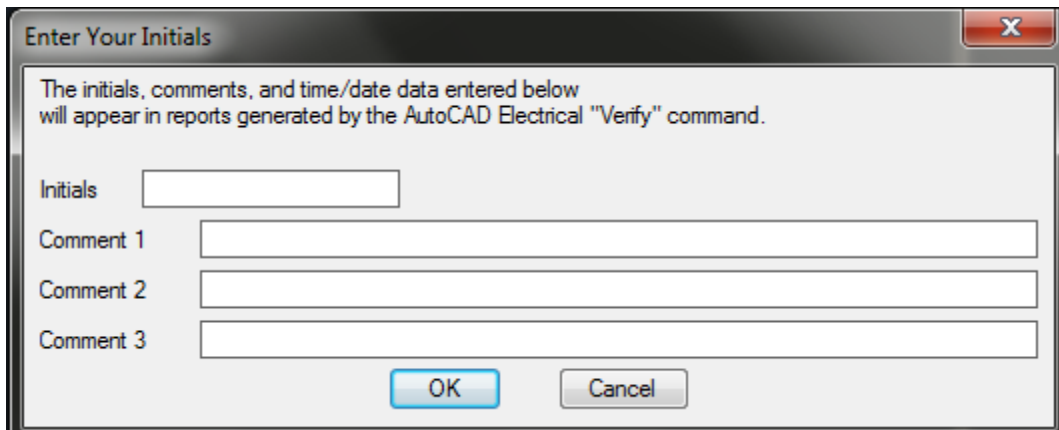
Enter Your Initials

The initials, comments, and time/date data entered below
will appear in reports generated by the AutoCAD Electrical ''Verify'' command.

Initials

Comment 1

Comment 2

Comment 3

OK

Cancel